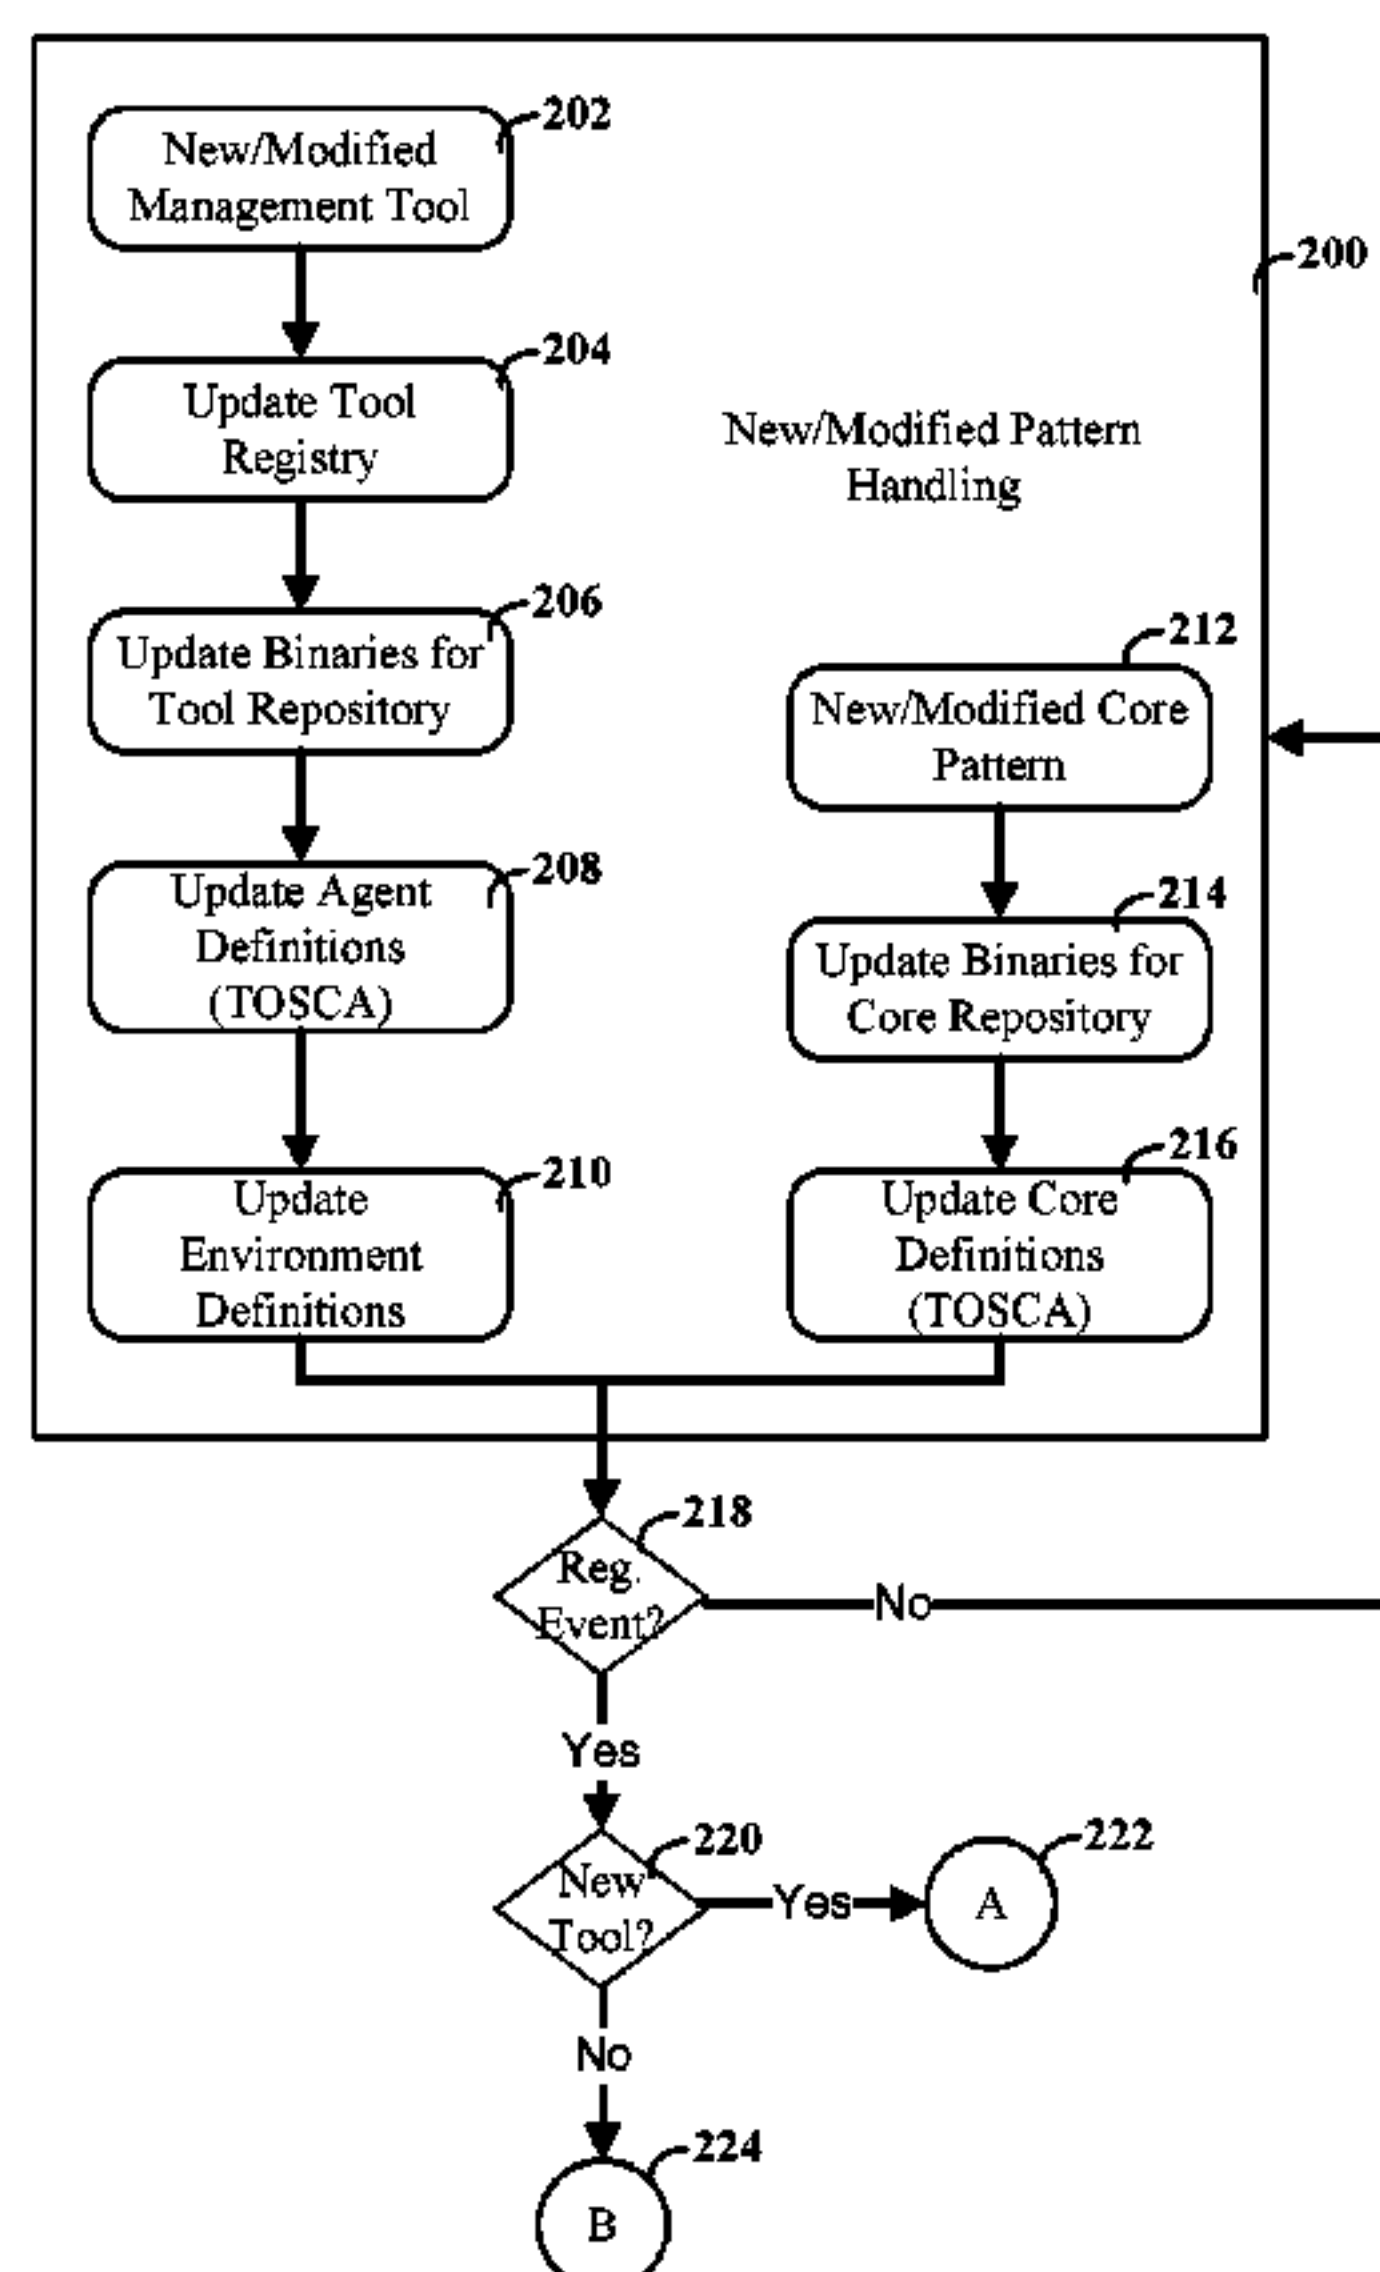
202
New/Modified Management Tool

204
Update Tool Registry

206
Update Binaries for Tool Repository

208
Update Agent Definitions (TOSCA)

210
Update Environment Definitions

200

New/Modified Pattern Handling

212
New/Modified Core Pattern

214
Update Binaries for Core Repository

216
Update Core Definitions (TOSCA)

218
Reg. Event?

No

Yes

220
New Tool?

Yes

222
A

No

224
B